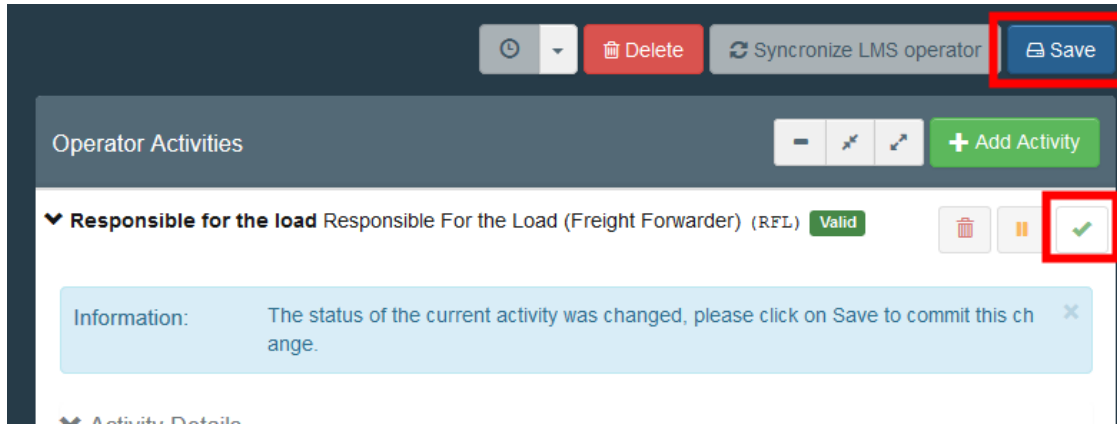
Delete
Syncronize LMS operator
Save

Operator Activities
Add Activity

Responsible for the load Responsible For the Load (Freight Forwarder) (RFL) Valid

Information: The status of the current activity was changed, please click on Save to commit this change.

Activity Details